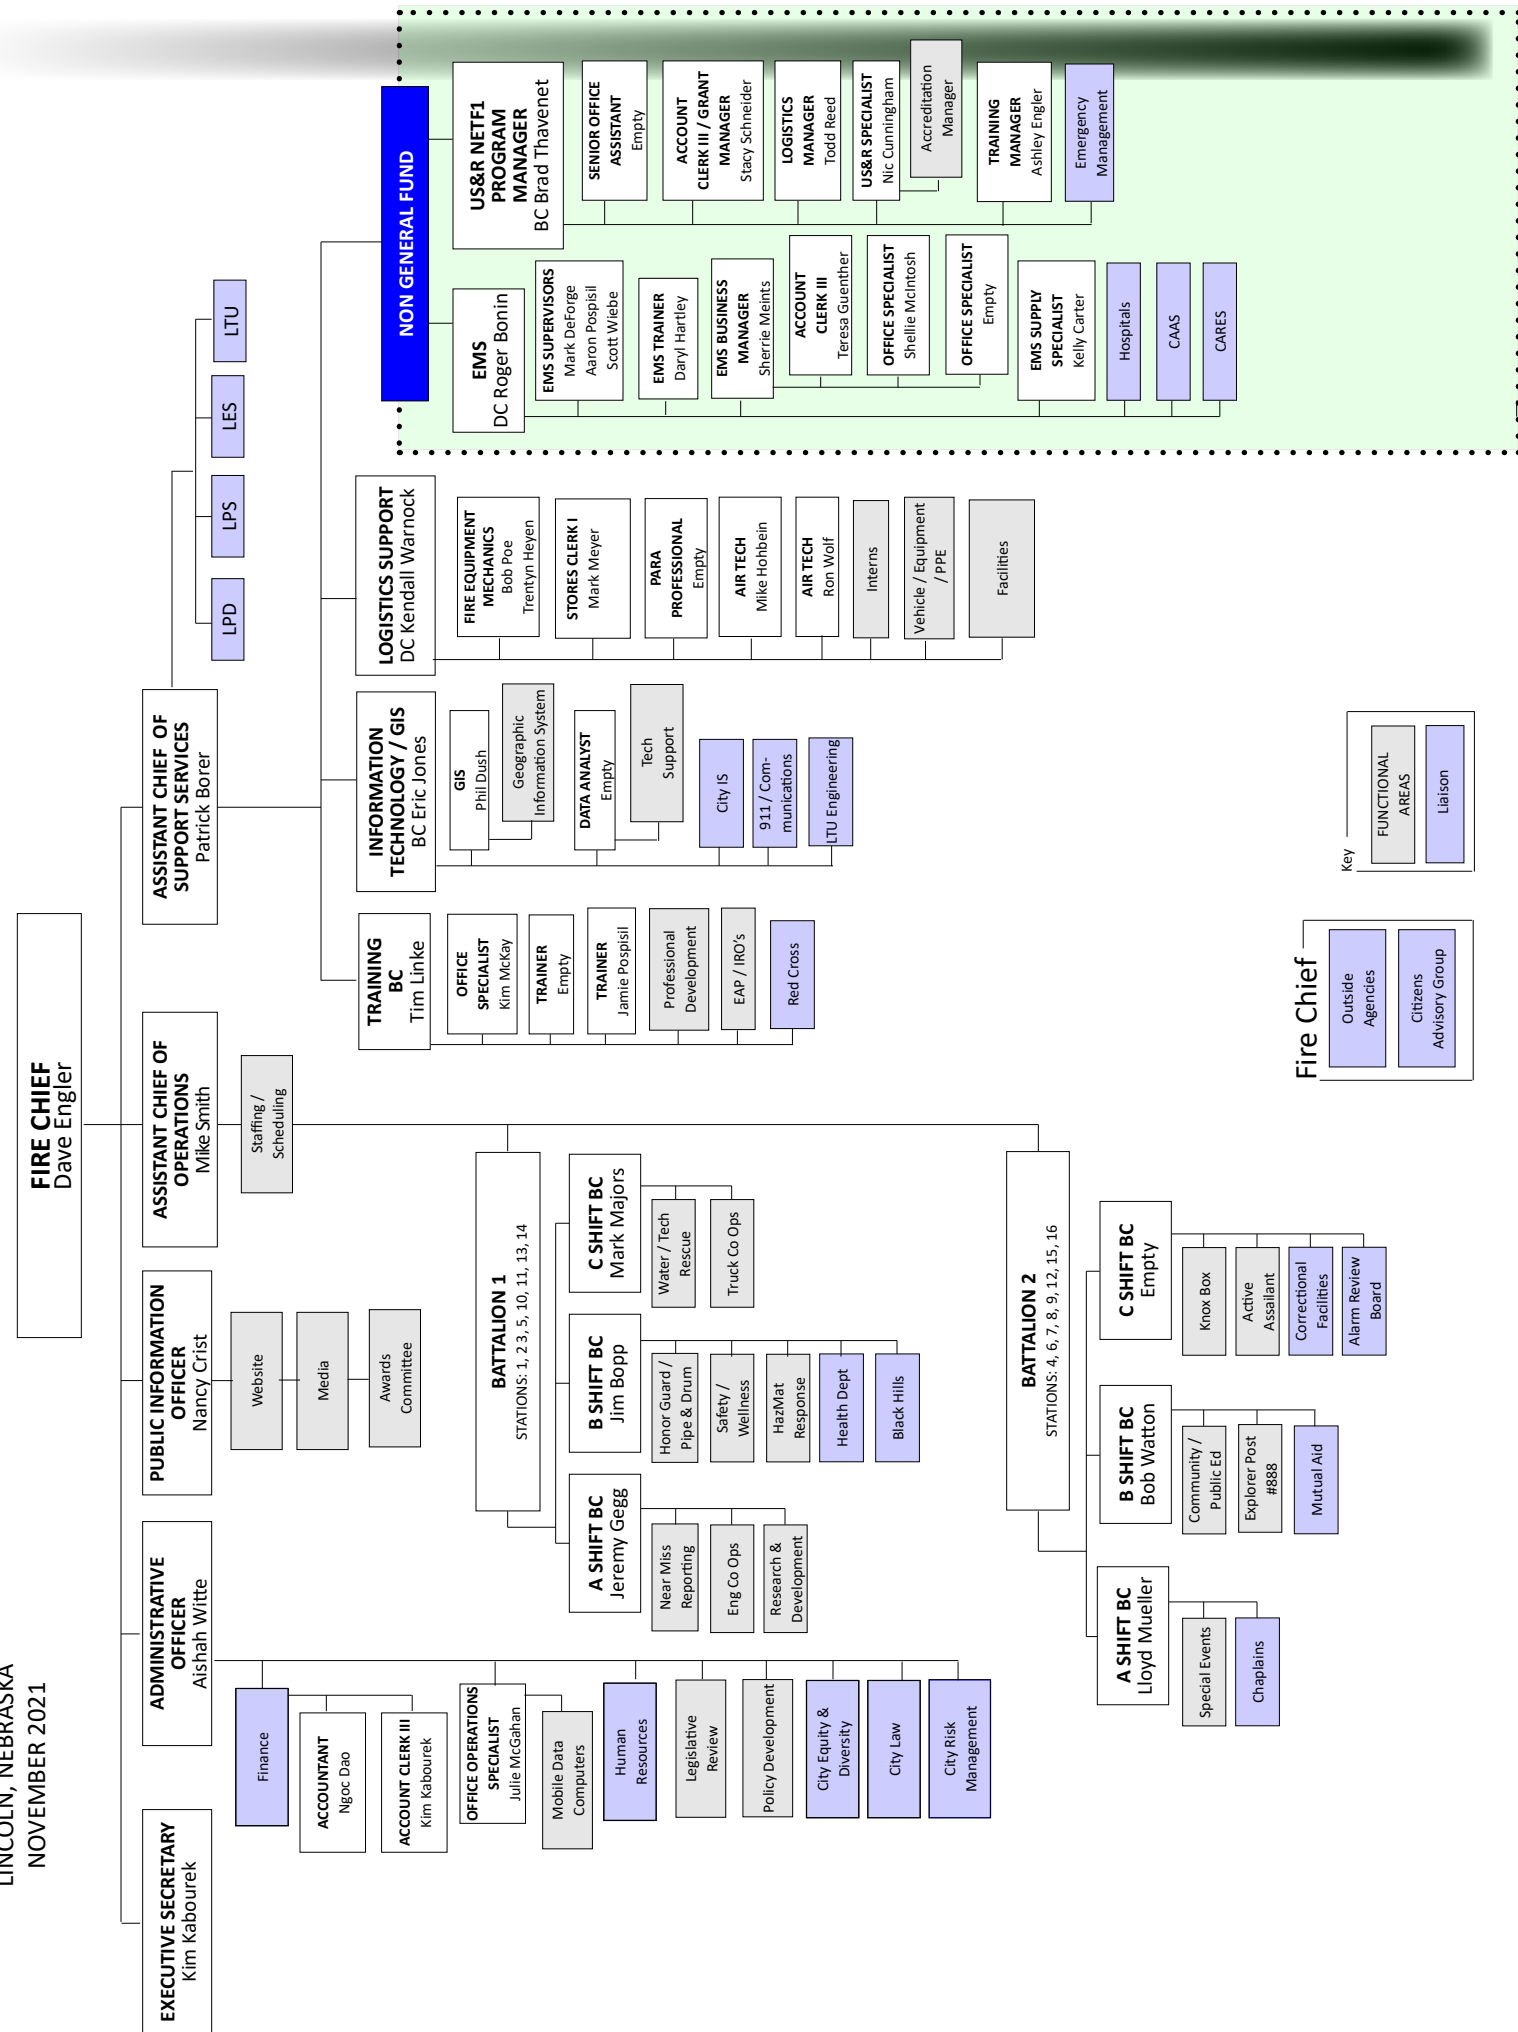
LINCOLN, NEBRASKA
NOVEMBER 2021

FIRE CHIEF
Dave Engler

EXECUTIVE SECRETARY
Kim Kabourek

ADMINISTRATIVE OFFICER
Aishah Witte

Finance

ACCOUNTANT
Ngoc Dao

ACCOUNT CLERK III
Kim Kabourek

OFFICE OPERATIONS SPECIALIST
Julie McGahan

Mobile Data Computers

Human Resources

Legislative Review

Policy Development

City Equity & Diversity

City Law

City Risk Management

PUBLIC INFORMATION OFFICER
Nancy Crist

Website

Media

Awards Committee

ASSISTANT CHIEF OF OPERATIONS
Mike Smith

Staffing / Scheduling

BATTALION 1
STATIONS: 1, 2 3, 5, 10, 11, 13, 14

C SHIFT BC
Mark Majors

Water / Tech Rescue

Truck Co Ops

B SHIFT BC
Jim Bopp

Honor Guard / Pipe & Drum

Safety / Wellness

HazMat Response

Health Dept

Black Hills

A SHIFT BC
Jeremy Gegg

Near Miss Reporting

Eng Co Ops

Research & Development

BATTALION 2
STATIONS: 4, 6, 7, 8, 9, 12, 15, 16

C SHIFT BC
Empty

Knox Box

Active Assailant

Correctional Facilities

Alarm Review Board

B SHIFT BC
Bob Watton

Community / Public Ed

Explorer Post #888

Mutual Aid

A SHIFT BC
Lloyd Mueller

Special Events

Chaplains

ASSISTANT CHIEF OF SUPPORT SERVICES
Patrick Borer

LPD

LPS

LES

LTU

TRAINING BC
Tim Linke

OFFICE SPECIALIST
Kim McKay

TRAINER
Empty

TRAINER
Jamie Pospisil

Professional Development

EAP / IRO's

Red Cross

INFORMATION TECHNOLOGY / GIS
BC Eric Jones

GIS
Phil Dush

Geographic Information System

DATA ANALYST
Empty

Tech Support

City IS

911 / Communications

LTU Engineering

LOGISTICS SUPPORT
DC Kendall Warnock

FIRE EQUIPMENT MECHANICS
Bob Poe
Trentyn Heyen

STORES CLERK I
Mark Meyer

PARA PROFESSIONAL
Empty

AIR TECH
Mike Hohbein

AIR TECH
Ron Wolf

Interns

Vehicle / Equipment / PPE

Facilities

NON GENERAL FUND

EMS
DC Roger Bonin

EMS SUPERVISORS
Mark DeForge
Aaron Pospisil
Scott Wiebe

EMS TRAINER
Daryl Hartley

EMS BUSINESS MANAGER
Sherrie Meints

ACCOUNT CLERK III
Teresa Guenther

OFFICE SPECIALIST
Shellie McIntosh

OFFICE SPECIALIST
Empty

EMS SUPPLY SPECIALIST
Kelly Carter

Hospitals

CAAS

CARES

US&R NETF1 PROGRAM MANAGER
BC Brad Thavenet

SENIOR OFFICE ASSISTANT
Empty

ACCOUNT CLERK III / GRANT MANAGER
Stacy Schneider

LOGISTICS MANAGER
Todd Reed

US&R SPECIALIST
Nic Cunningham

Accreditation Manager

TRAINING MANAGER
Ashley Engler

Emergency Management

Key

FUNCTIONAL AREAS

Liaison

Fire Chief

Outside Agencies

Citizens Advisory Group